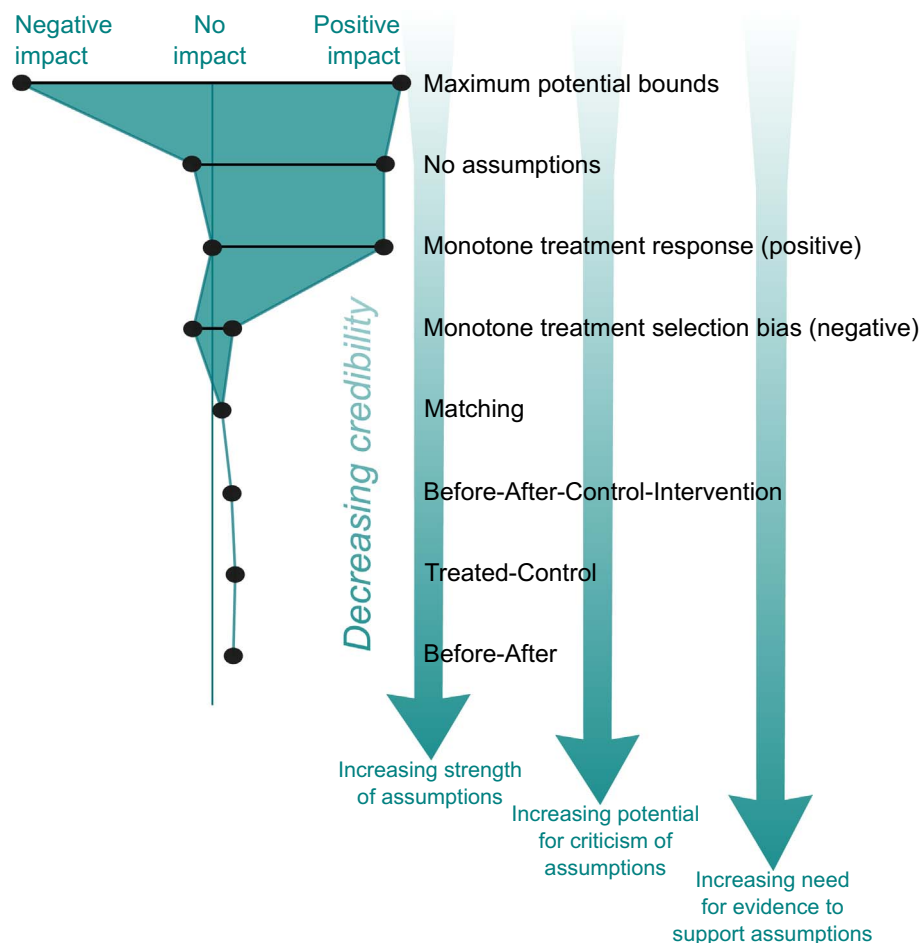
Negative impact

No impact

Positive impact

Maximum potential bounds

No assumptions

Monotone treatment response (positive)

Monotone treatment selection bias (negative)

Matching

Before-After-Control-Intervention

Treated-Control

Before-After

Decreasing credibility

Increasing strength of assumptions

Increasing potential for criticism of assumptions

Increasing need for evidence to support assumptions